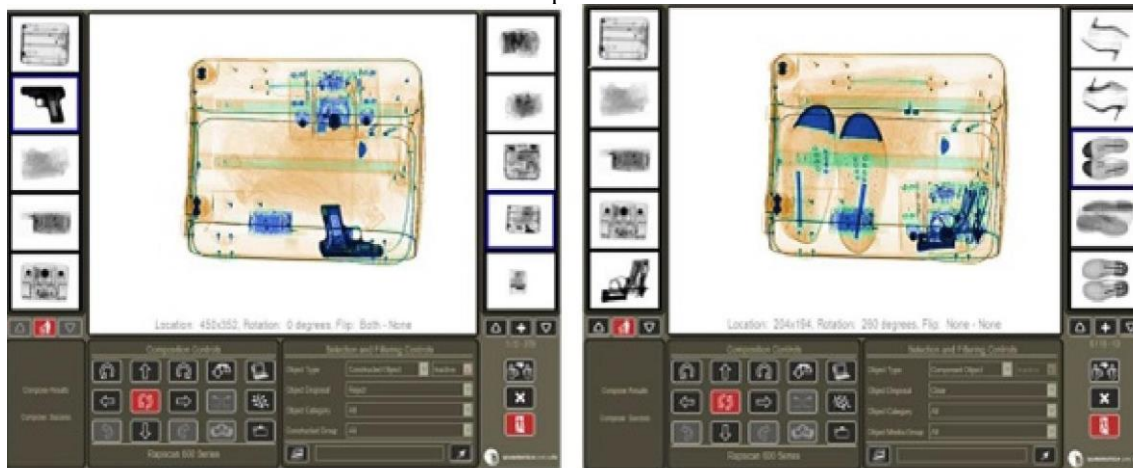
Location: 450x352, Rotation: 0 degrees, Flip: Both - None

Composition Controls

Selection and Filtering Controls

Object Type
Constructed Object
Object Disposal
Reject
Object Category
All
Constructed Group
All

Compose Results
Compose Sockets

Rapiscan 600 Series

Location: 204x184, Rotation: 280 degrees, Flip: None - None

Composition Controls

Selection and Filtering Controls

Object Type
Component Object
Object Disposal
Clear
Object Category
All
Object Media Group
All

Compose Results
Compose Sockets

Rapiscan 600 Series